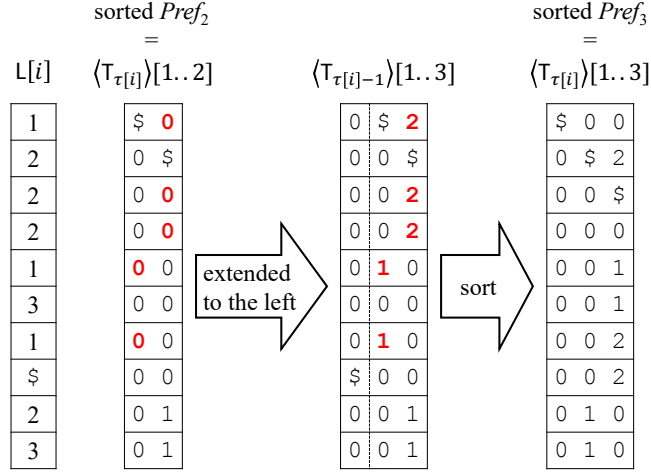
sorted $Pref_2$
=
$\langle T_{\tau[i]} \rangle[1..2]$

$\langle T_{\tau[i]-1} \rangle[1..3]$

sorted $Pref_3$
=
$\langle T_{\tau[i]} \rangle[1..3]$

L[$i$]

| L[$i$] |
|---|
| 1 |
| 2 |
| 2 |
| 2 |
| 1 |
| 3 |
| 1 |
| \$ |
| 2 |
| 3 |

| $\langle T_{\tau[i]} \rangle[1..2]$ |
|---|
| \$ 0 |
| 0 \$ |
| 0 0 |
| 0 0 |
| 0 0 |
| 0 0 |
| 0 0 |
| 0 0 |
| 0 1 |
| 0 1 |

extended to the left

| $\langle T_{\tau[i]-1} \rangle[1..3]$ |
|---|
| 0 \$ 2 |
| 0 0 \$ |
| 0 0 2 |
| 0 0 2 |
| 0 1 0 |
| 0 0 0 |
| 0 1 0 |
| \$ 0 0 |
| 0 0 1 |
| 0 0 1 |

sort

| $\langle T_{\tau[i]} \rangle[1..3]$ |
|---|
| \$ 0 0 |
| 0 \$ 2 |
| 0 0 \$ |
| 0 0 0 |
| 0 0 1 |
| 0 0 1 |
| 0 0 2 |
| 0 0 2 |
| 0 1 0 |
| 0 1 0 |